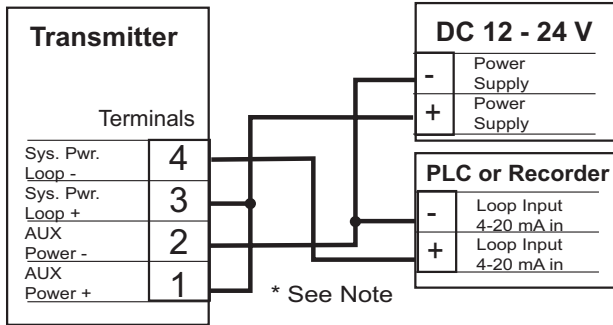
Transmitter

Terminals

Sys. Pwr. Loop -
4

Sys. Pwr. Loop +
3

AUX Power -
2

AUX Power +
1

* See Note

DC 12 - 24 V

-
Power Supply

+
Power Supply

PLC or Recorder

-
Loop Input 4-20 mA in

+
Loop Input 4-20 mA in